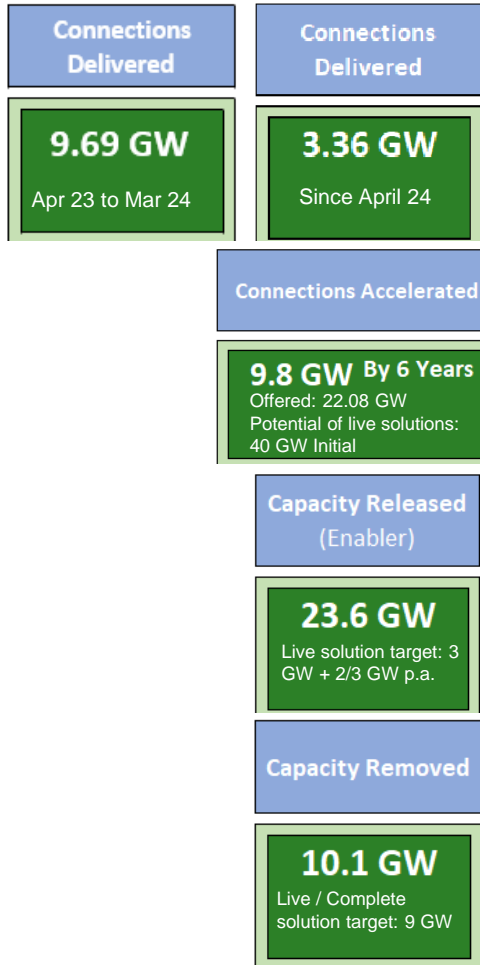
Connections Delivered

9.69 GW

Apr 23 to Mar 24

Connections Delivered

3.36 GW

Since April 24

Connections Accelerated

9.8 GW By 6 Years

Offered: 22.08 GW
Potential of live solutions: 40 GW Initial

Capacity Released (Enabler)

23.6 GW

Live solution target: 3 GW + 2/3 GW p.a.

Capacity Removed

10.1 GW

Live / Complete solution target: 9 GW